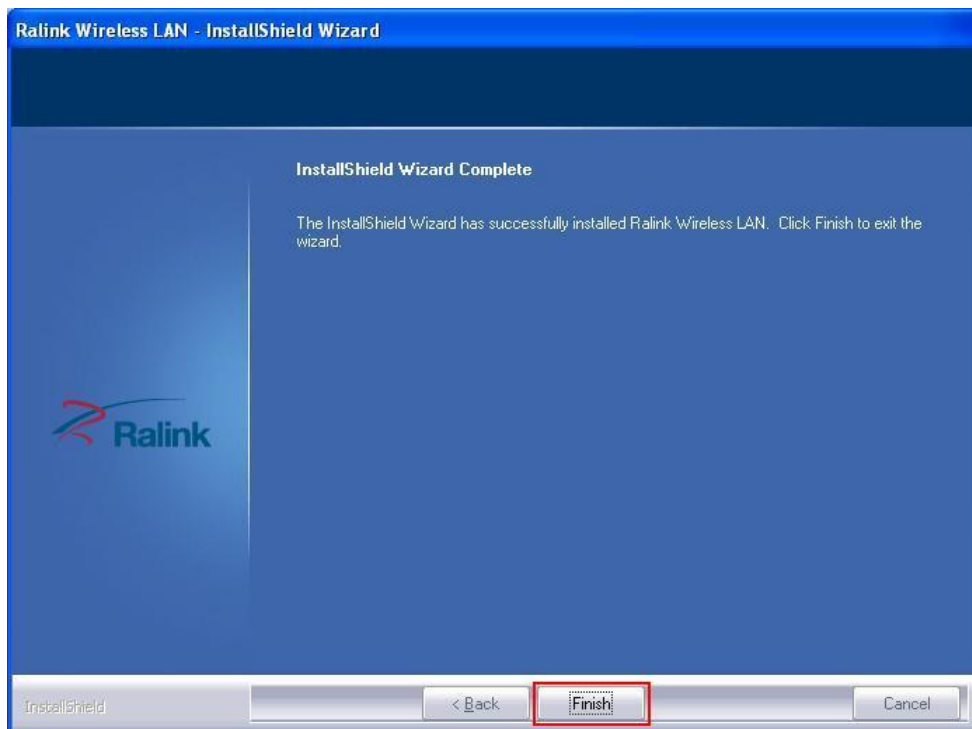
Ralink Wireless LAN - InstallShield Wizard

InstallShield Wizard Complete

The InstallShield Wizard has successfully installed Ralink Wireless LAN. Click Finish to exit the wizard.

Ralink

InstallShield

< Back

Finish

Cancel